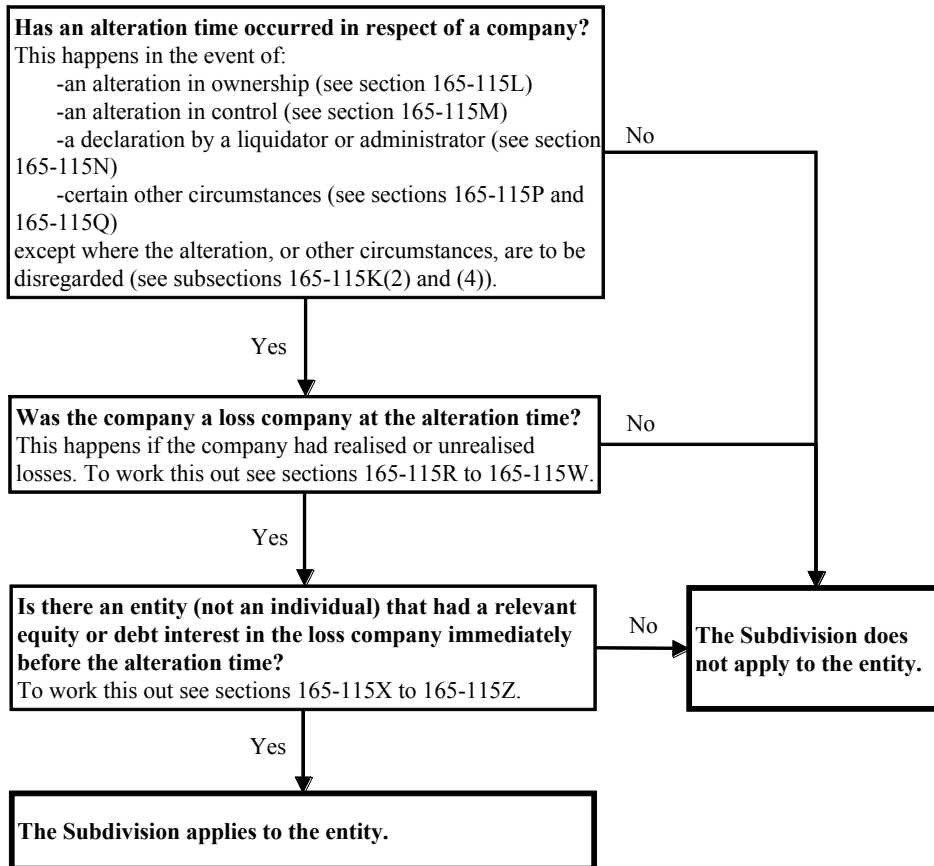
**Has an alteration time occurred in respect of a company?**
This happens in the event of:
-an alteration in ownership (see section 165-115L)
-an alteration in control (see section 165-115M)
-a declaration by a liquidator or administrator (see section 165-115N)
-certain other circumstances (see sections 165-115P and 165-115Q)
except where the alteration, or other circumstances, are to be disregarded (see subsections 165-115K(2) and (4)).

No

Yes

**Was the company a loss company at the alteration time?**
This happens if the company had realised or unrealised losses. To work this out see sections 165-115R to 165-115W.

No

Yes

**Is there an entity (not an individual) that had a relevant equity or debt interest in the loss company immediately before the alteration time?**
To work this out see sections 165-115X to 165-115Z.

No

**The Subdivision does not apply to the entity.**

Yes

**The Subdivision applies to the entity.**